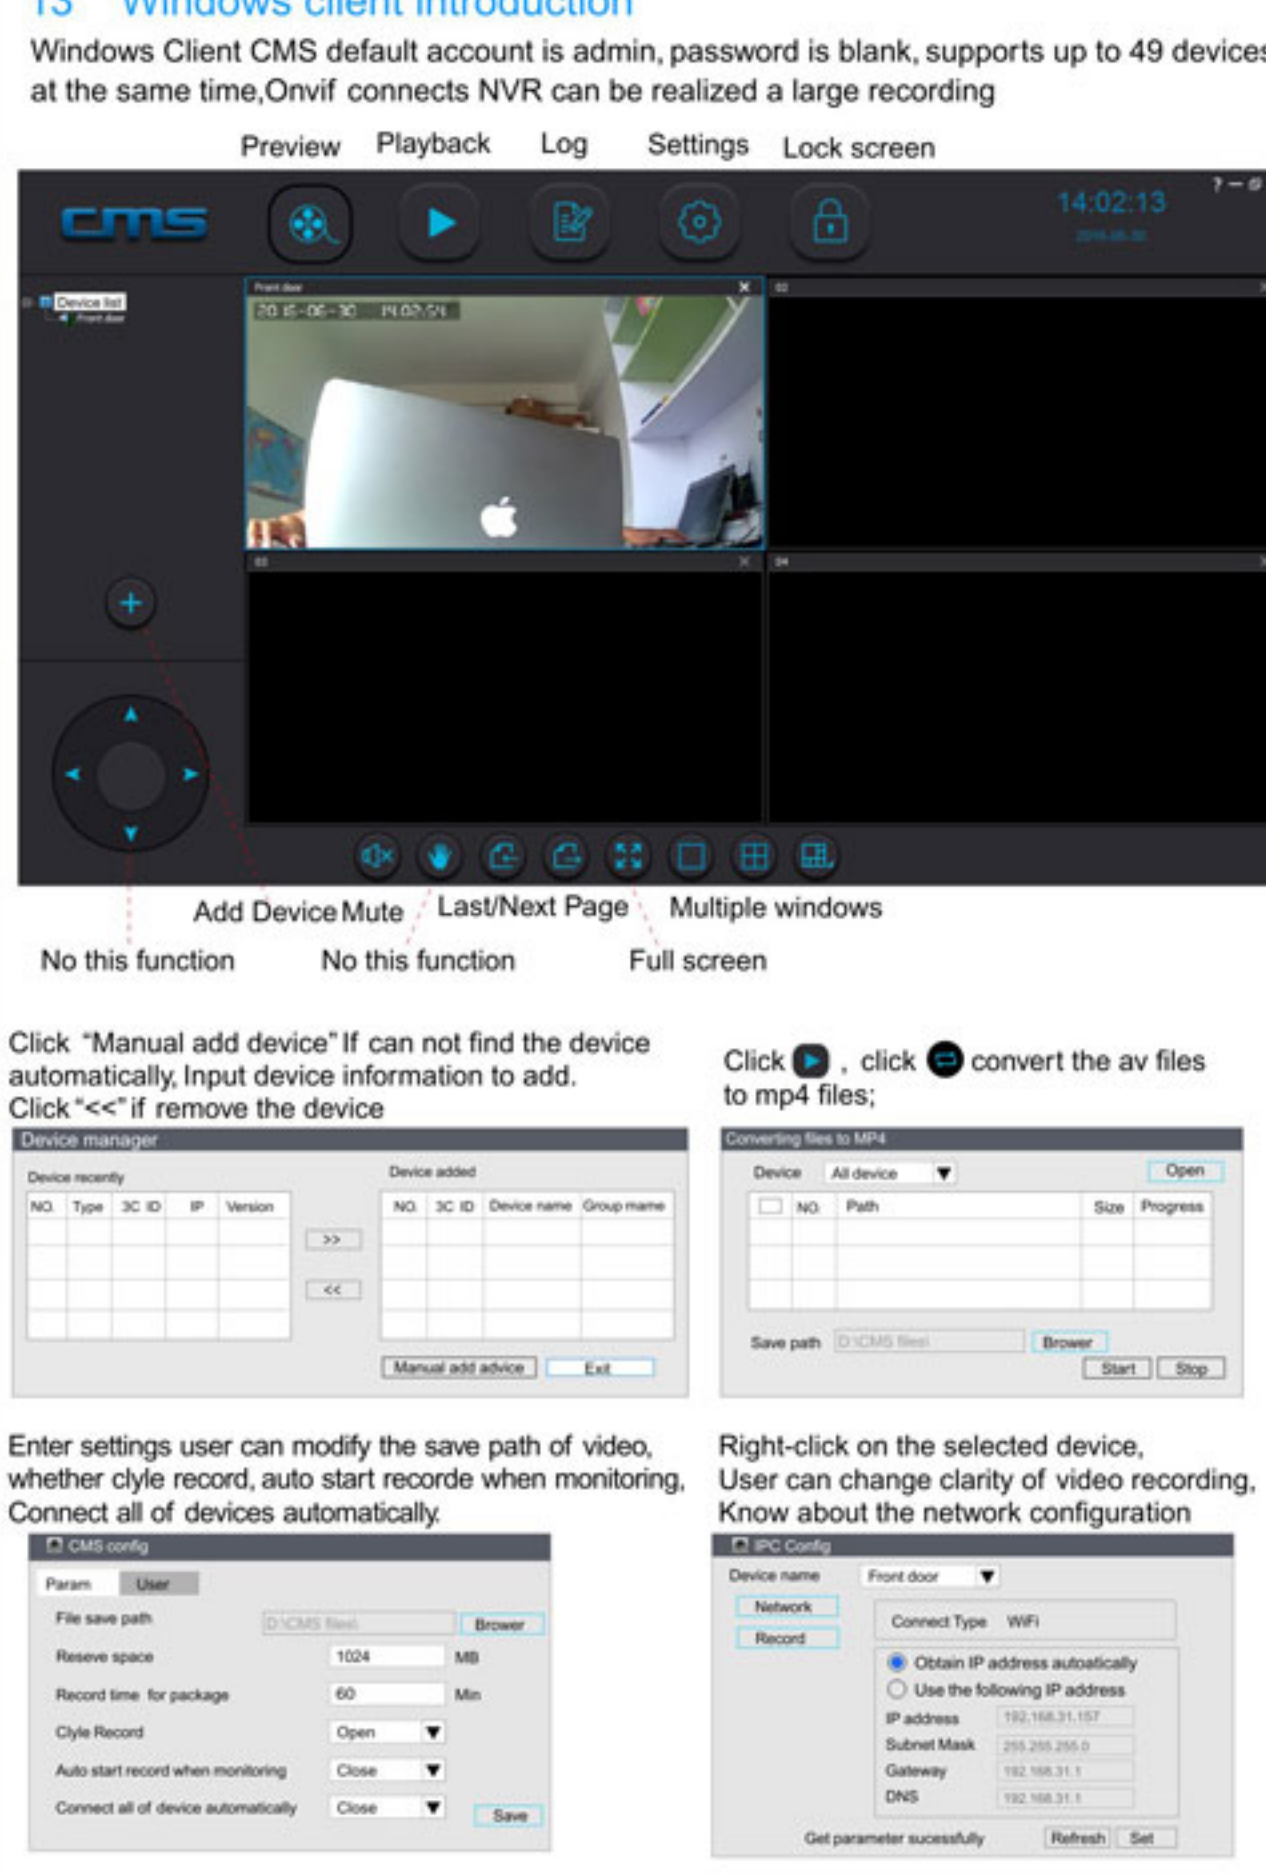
13 Windows client introduction

Windows Client CMS default account is admin, password is blank, supports up to 49 devices at the same time,Onvif connects NVR can be realized a large recording

Preview Playback Log Settings Lock screen

cms

14:02:13

Device list
Front door

Front door
20 15-06-30 14:02:51

02

03

04

Add Device Mute Last/Next Page Multiple windows

No this function No this function Full screen

Click "Manual add device" If can not find the device automatically, Input device information to add.
Click "<<" if remove the device

Device manager

Device recently

| NO. | Type | 3C ID | IP | Version |
|---|---|---|---|---|

>>
<<

Device added

| NO. | 3C ID | Device name | Group mame |
|---|---|---|---|

Manual add advice Exit

Click , click convert the av files to mp4 files;

Converting files to MP4

Device All device Open

| | NO. | Path | Size | Progress |
|---|---|---|---|---|

Save path D:\CMS files\ Brower
Start Stop

Enter settings user can modify the save path of video, whether clyle record, auto start recorde when monitoring, Connect all of devices automatically.

CMS config

Param User
File save path D:\CMS files\ Brower
Reseve space 1024 MB
Record time for package 60 Min
Clyle Record Open
Auto start record when monitoring Close
Connect all of device automatically Close
Save

Right-click on the selected device,
User can change clarity of video recording,
Know about the network configuration

IPC Config

Device name Front door
Network
Record
Connect Type WiFi
Obtain IP address autoatically
Use the following IP address
IP address 192.168.31.157
Subnet Mask 255.255.255.0
Gateway 192.168.31.1
DNS 192.168.31.1
Get parameter sucessfully Refresh Set